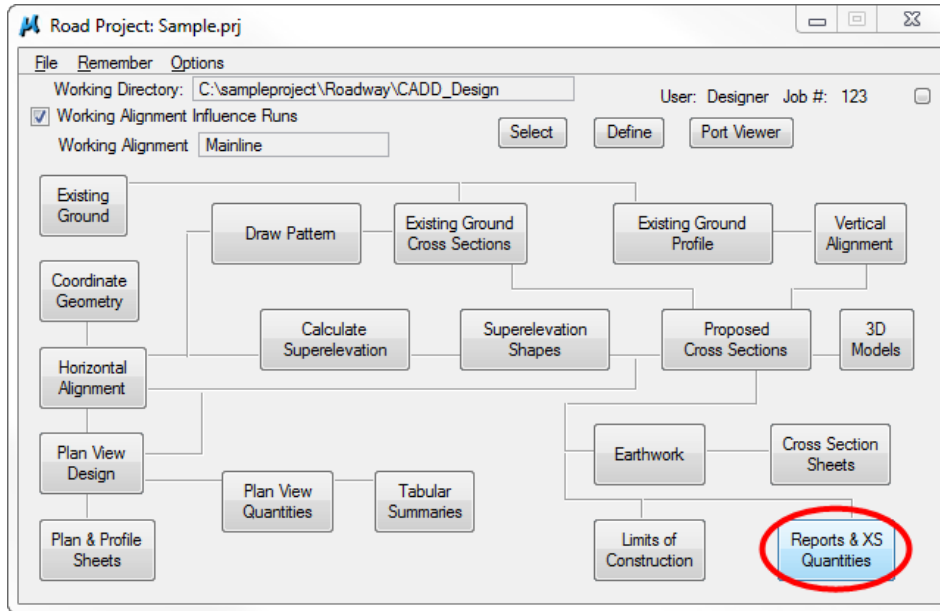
Road Project: Sample.prj

File Remember Options

Working Directory: C:\sampleproject\Roadway\CADD_Design

User: Designer Job #: 123

Working Alignment Influence Runs

Working Alignment Mainline

Select Define Port Viewer

Existing Ground

Draw Pattern

Existing Ground Cross Sections

Existing Ground Profile

Vertical Alignment

Coordinate Geometry

Calculate Superelevation

Superelevation Shapes

Proposed Cross Sections

3D Models

Horizontal Alignment

Plan View Design

Earthwork

Cross Section Sheets

Plan View Quantities

Tabular Summaries

Plan & Profile Sheets

Limits of Construction

Reports & XS Quantities